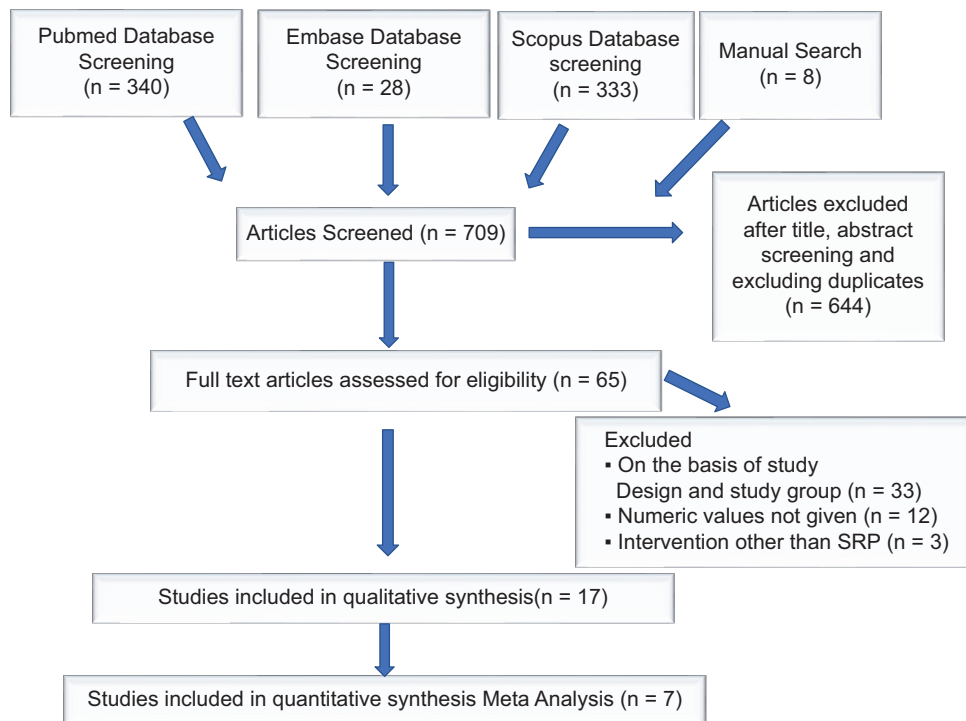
Pubmed Database Screening (n = 340)

Embase Database Screening (n = 28)

Scopus Database screening (n = 333)

Manual Search (n = 8)

Articles Screened (n = 709)

Articles excluded after title, abstract screening and excluding duplicates (n = 644)

Full text articles assessed for eligibility (n = 65)

Excluded
▪ On the basis of study Design and study group (n = 33)
▪ Numeric values not given (n = 12)
▪ Intervention other than SRP (n = 3)

Studies included in qualitative synthesis(n = 17)

Studies included in quantitative synthesis Meta Analysis (n = 7)